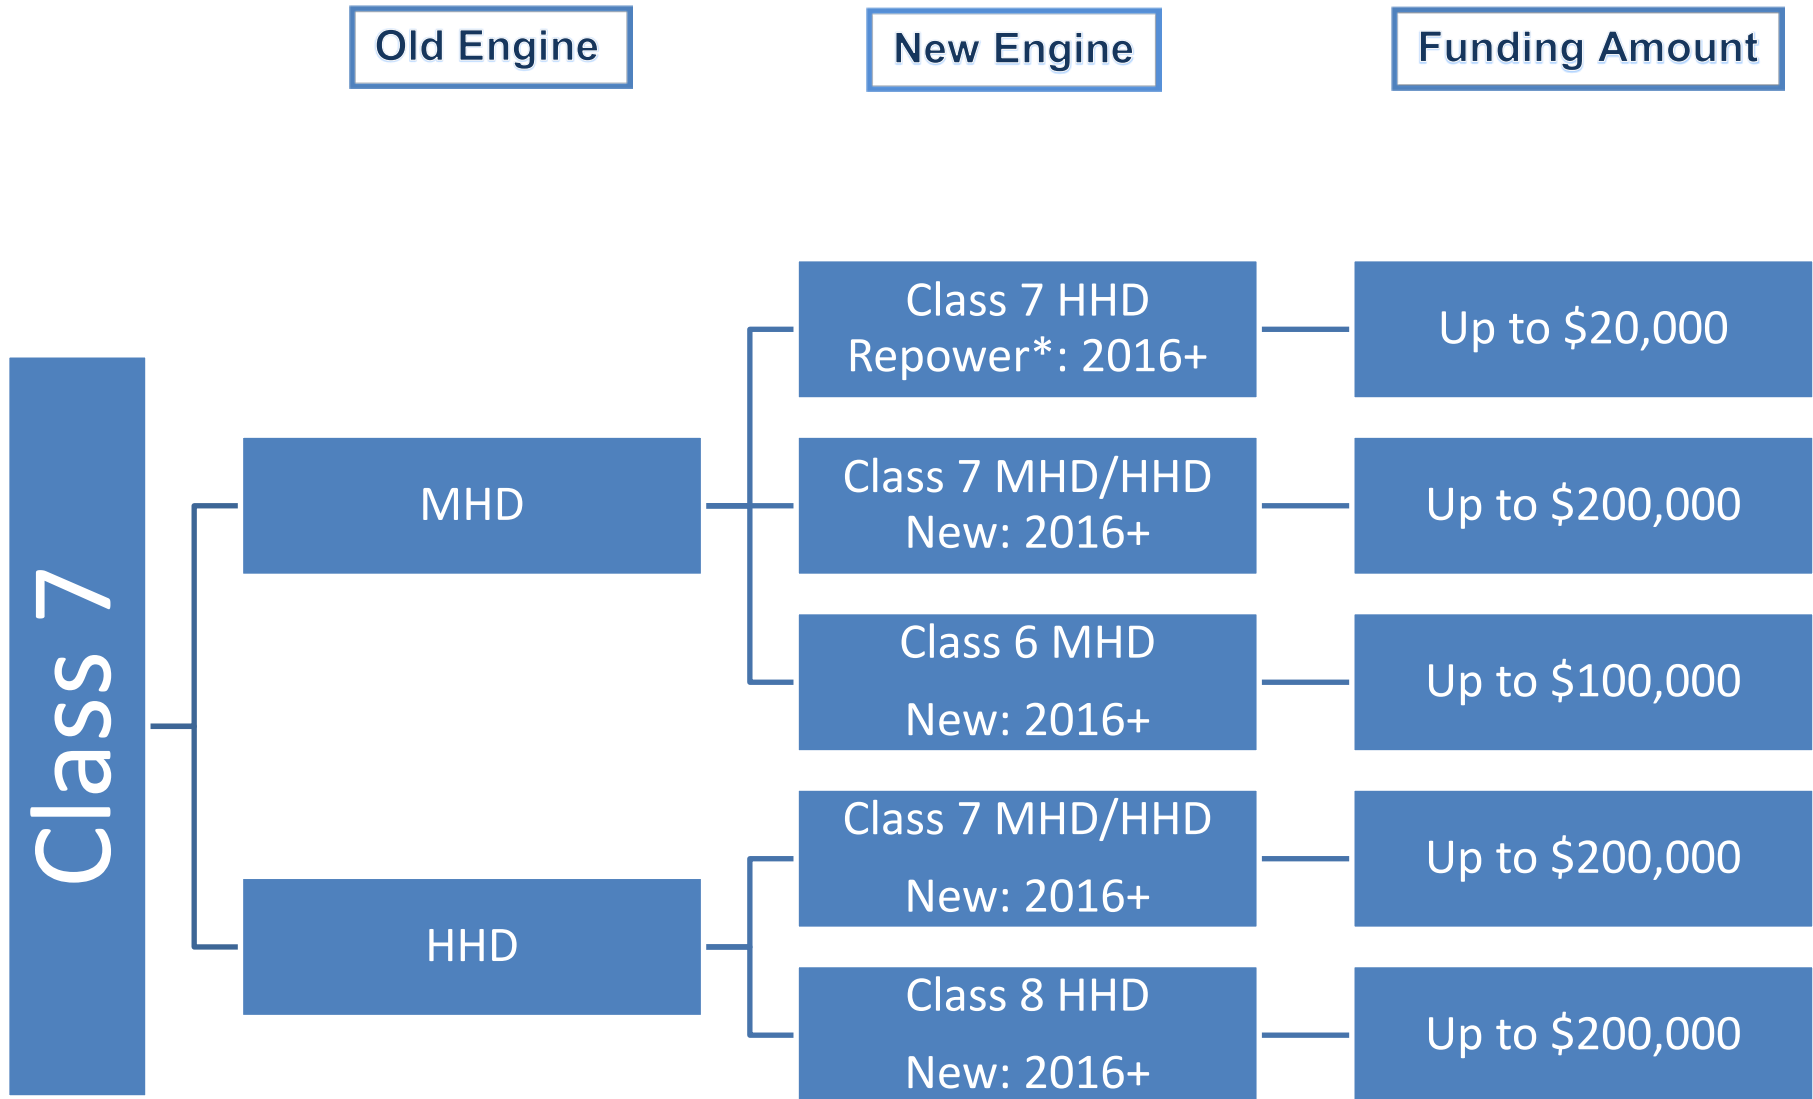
Old Engine

New Engine

Funding Amount

Class 7

MHD

Class 7 HHD Repower*: 2016+

Up to $20,000

Class 7 MHD/HHD New: 2016+

Up to $200,000

Class 6 MHD New: 2016+

Up to $100,000

HHD

Class 7 MHD/HHD New: 2016+

Up to $200,000

Class 8 HHD New: 2016+

Up to $200,000